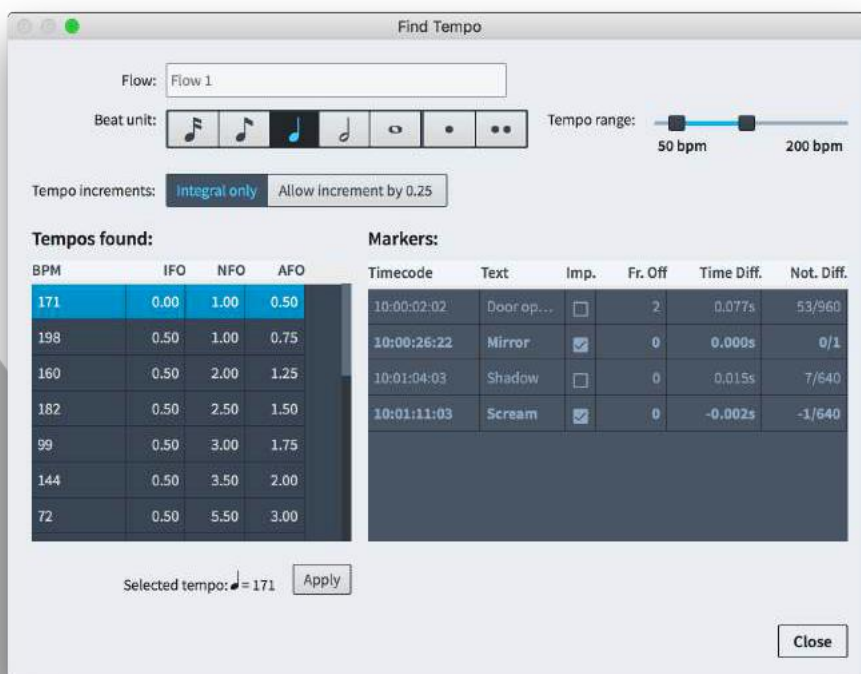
Find Tempo

Flow: Flow 1

Beat unit:

Tempo range:

50 bpm

200 bpm

Tempo increments: Integral only | Allow increment by 0.25

Tempos found:

| BPM | IFO | NFO | AFO |
|---|---|---|---|
| 171 | 0.00 | 1.00 | 0.50 |
| 198 | 0.50 | 1.00 | 0.75 |
| 160 | 0.50 | 2.00 | 1.25 |
| 182 | 0.50 | 2.50 | 1.50 |
| 99 | 0.50 | 3.00 | 1.75 |
| 144 | 0.50 | 3.50 | 2.00 |
| 72 | 0.50 | 5.50 | 3.00 |

Markers:

| Timecode | Text | Imp. | Fr. Off | Time Diff. | Not. Diff. |
|---|---|---|---|---|---|
| 10:00:02:02 | Door op... | ☐ | 2 | 0.077s | 53/960 |
| 10:00:26:22 | Mirror | ☑ | 0 | 0.000s | 0/1 |
| 10:01:04:03 | Shadow | ☐ | 0 | 0.015s | 7/640 |
| 10:01:11:03 | Scream | ☑ | 0 | -0.002s | -1/640 |

Selected tempo: ♩= 171 Apply

Close